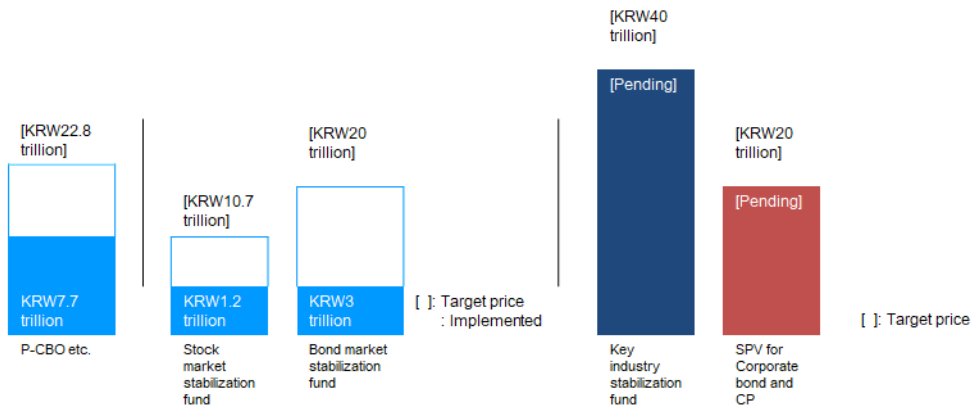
[KRW22.8 trillion]

KRW7.7 trillion

P-CBO etc.

[KRW10.7 trillion]

KRW1.2 trillion

Stock market stabilization fund

[KRW20 trillion]

KRW3 trillion

Bond market stabilization fund

[ ]: Target price
: Implemented

[KRW40 trillion]

[Pending]

Key industry stabilization fund

[KRW20 trillion]

[Pending]

SPV for Corporate bond and CP

[ ]: Target price